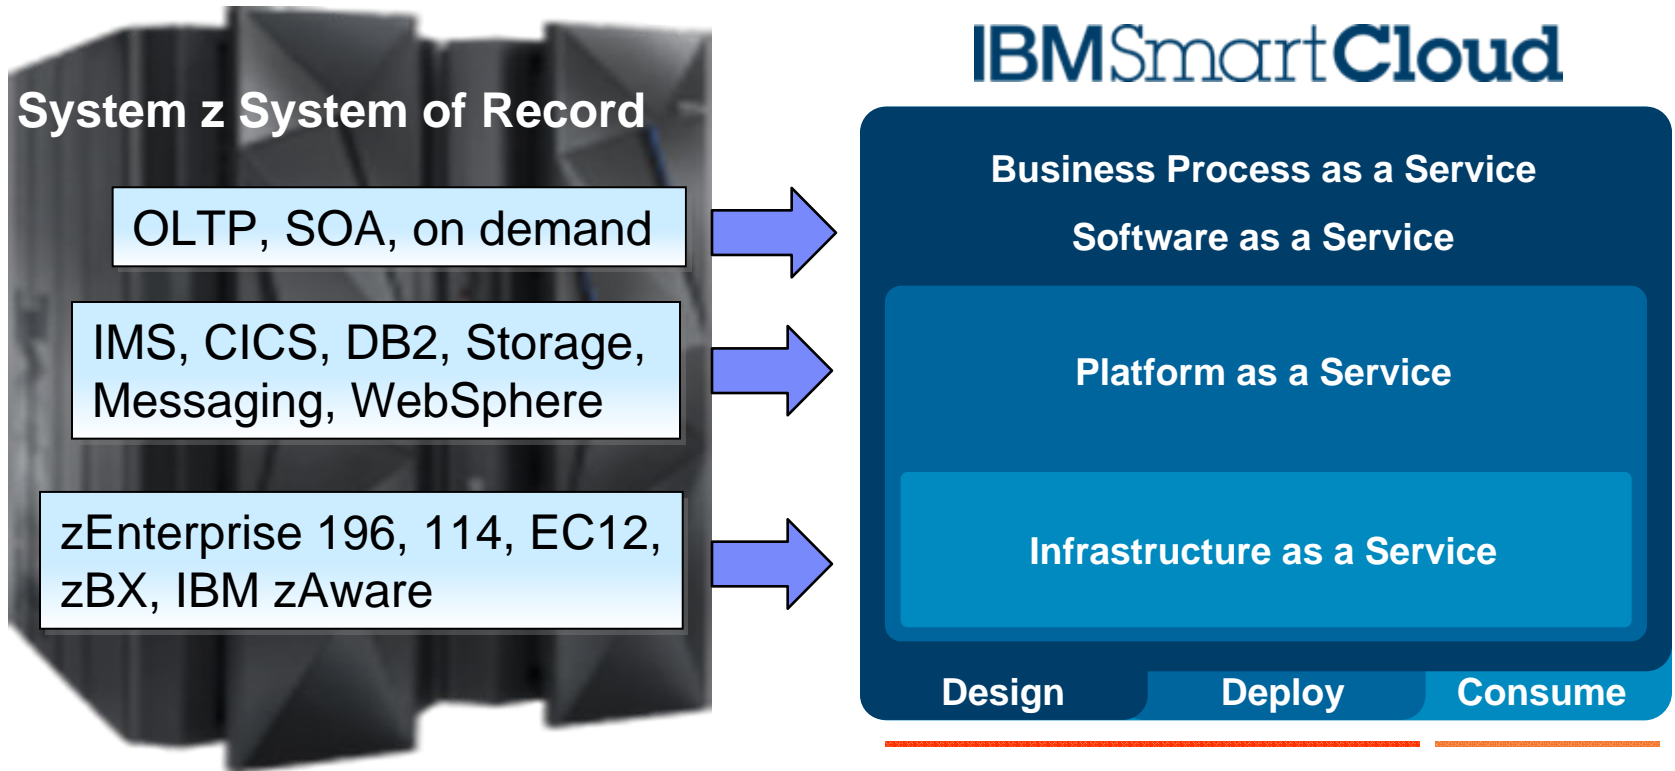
System z System of Record

OLTP, SOA, on demand

IMS, CICS, DB2, Storage, Messaging, WebSphere

zEnterprise 196, 114, EC12, zBX, IBM zAware

IBMSmartCloud

Business Process as a Service

Software as a Service

Platform as a Service

Infrastructure as a Service

Design

Deploy

Consume